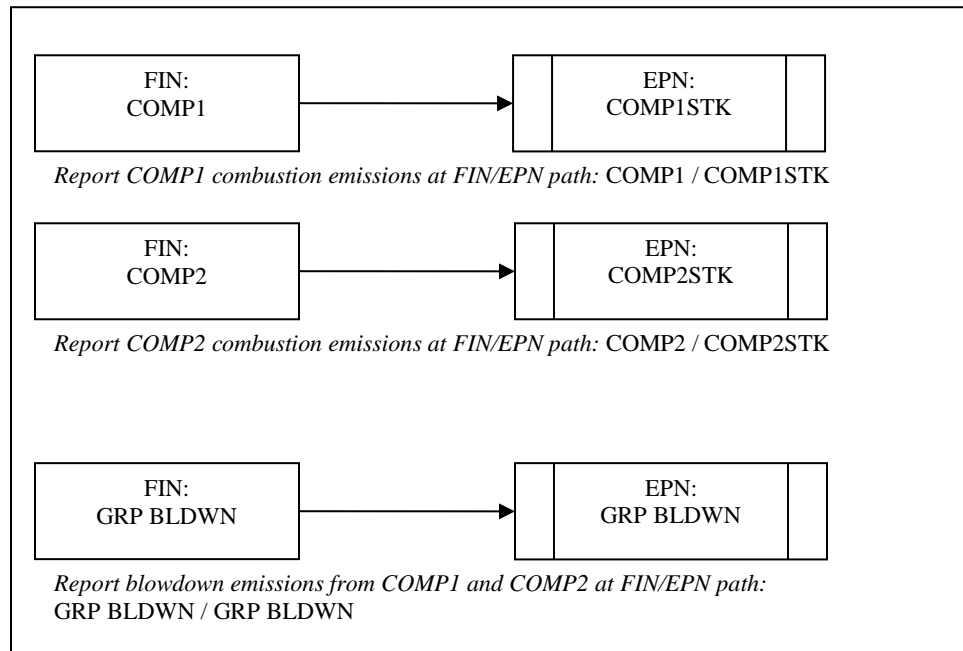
FIN:
COMP1

EPN:
COMP1STK

*Report COMP1 combustion emissions at FIN/EPN path:* COMP1 / COMP1STK

FIN:
COMP2

EPN:
COMP2STK

*Report COMP2 combustion emissions at FIN/EPN path:* COMP2 / COMP2STK

FIN:
GRP BLDWN

EPN:
GRP BLDWN

*Report blowdown emissions from COMP1 and COMP2 at FIN/EPN path:* GRP BLDWN / GRP BLDWN